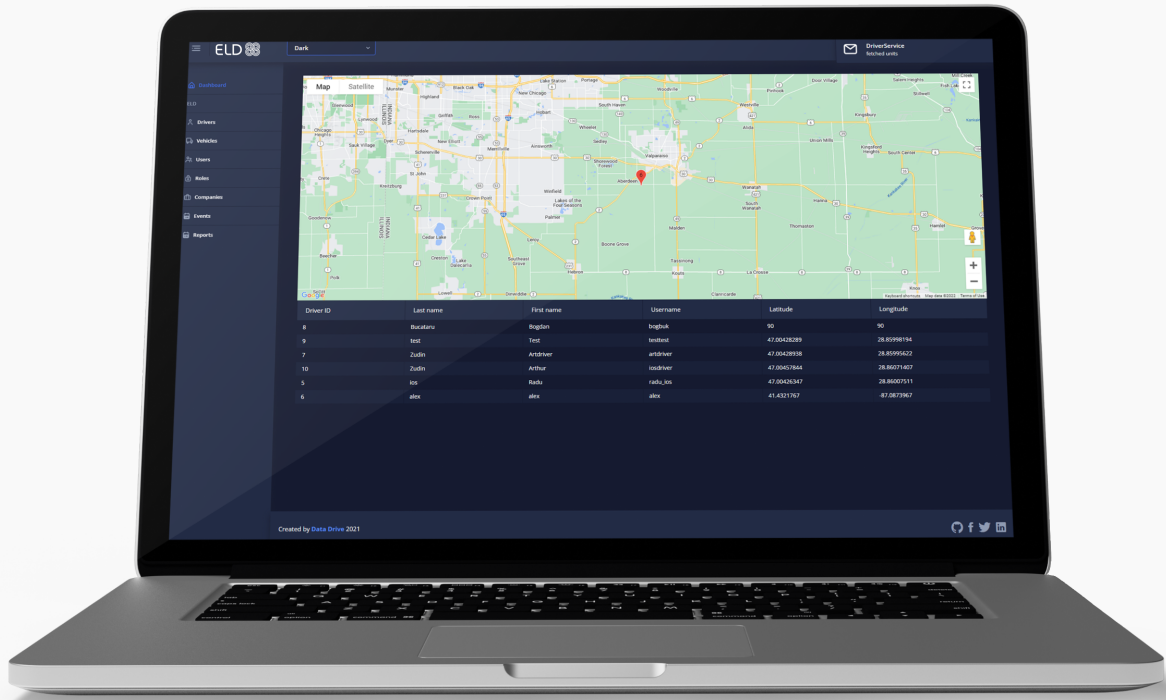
ELD

Dark

DriverService
fetched units

Dashboard
ELD
Drivers
Vehicles
Users
Roles
Companies
Events
Reports

Map Satellite

Lake Station, Portage, Black Oak, Hammond, Gary, New Chicago, South Haven, Woodville, Westville, Door Village, Highland, Merrillville, Valparaiso, Kingsbury, Union Mills, Kingsford Heights, Dyer, Schererville, Ainsworth, Wheeler, Alida, South Center, Chicago Heights, Crete, St John, Lynwood, Shorewood Forest, Aberdeen, Wanatah, Hanna, Crown Point, Winfield, Lakes of the Four Seasons, South Wanatah, Palmer, Thomaston, Hamlet, Cedar Lake, Lowell, Boone Grove, Malden, Hebron, Kouts, La Crosse, Beecher, Southeast Grove, Lowell, Clanricarde, Goodenow, Glenwood, Steger, Sauk Village, Lansing, Calumet City, ILLINOIS, INDIANA

Keyboard shortcuts Map data ©2022 Terms of Use
Google

| Driver ID | Last name | First name | Username | Latitude | Longitude |
|---|---|---|---|---|---|
| 8 | Bucataru | Bogdan | bogbuk | 90 | 90 |
| 9 | test | Test | testtest | 47.00428289 | 28.85998194 |
| 7 | Zudin | Artdriver | artdriver | 47.00428938 | 28.85995622 |
| 10 | Zudin | Arthur | iosdriver | 47.00457844 | 28.86071407 |
| 5 | ios | Radu | radu_ios | 47.00426347 | 28.86007511 |
| 6 | alex | alex | alex | 41.4321767 | -87.0873967 |

Created by Data Drive 2021